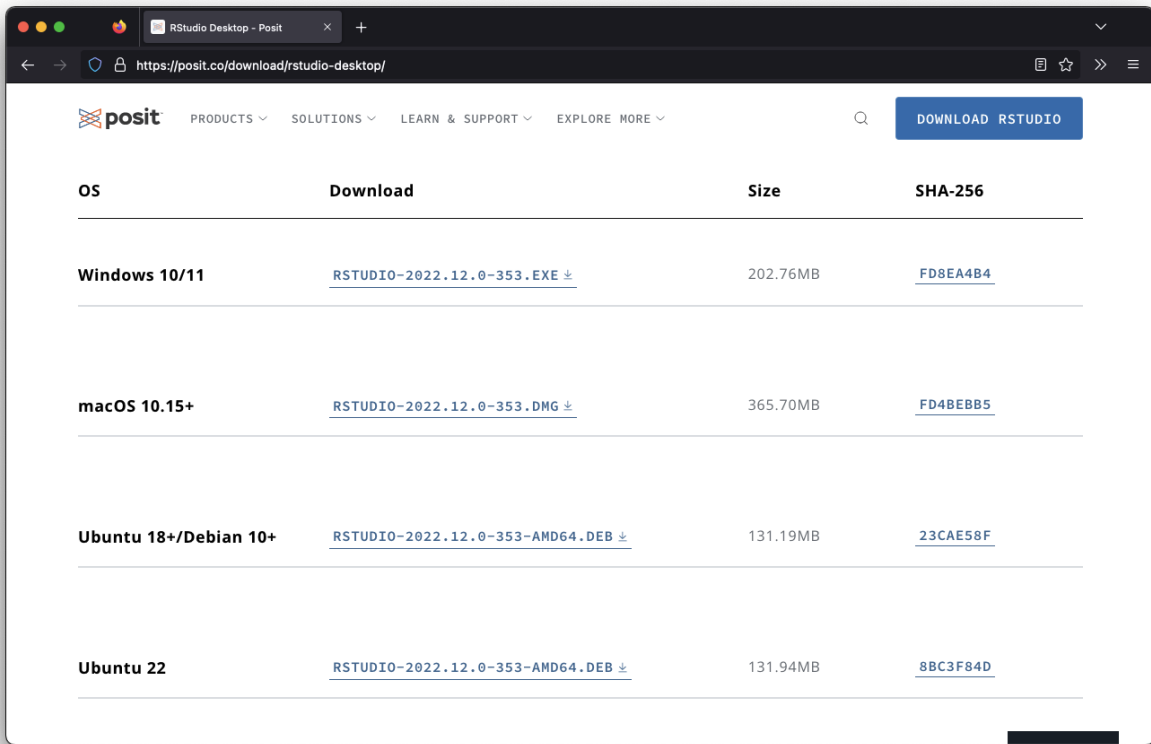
RStudio Desktop - Posit

https://posit.co/download/rstudio-desktop/

posit

PRODUCTS SOLUTIONS LEARN & SUPPORT EXPLORE MORE

DOWNLOAD RSTUDIO

| OS | Download | Size | SHA-256 |
|---|---|---|---|
| Windows 10/11 | RSTUDIO-2022.12.0-353.EXE | 202.76MB | FD8EA4B4 |
| macOS 10.15+ | RSTUDIO-2022.12.0-353.DMG | 365.70MB | FD4BEBB5 |
| Ubuntu 18+/Debian 10+ | RSTUDIO-2022.12.0-353-AMD64.DEB | 131.19MB | 23CAE58F |
| Ubuntu 22 | RSTUDIO-2022.12.0-353-AMD64.DEB | 131.94MB | 8BC3F84D |